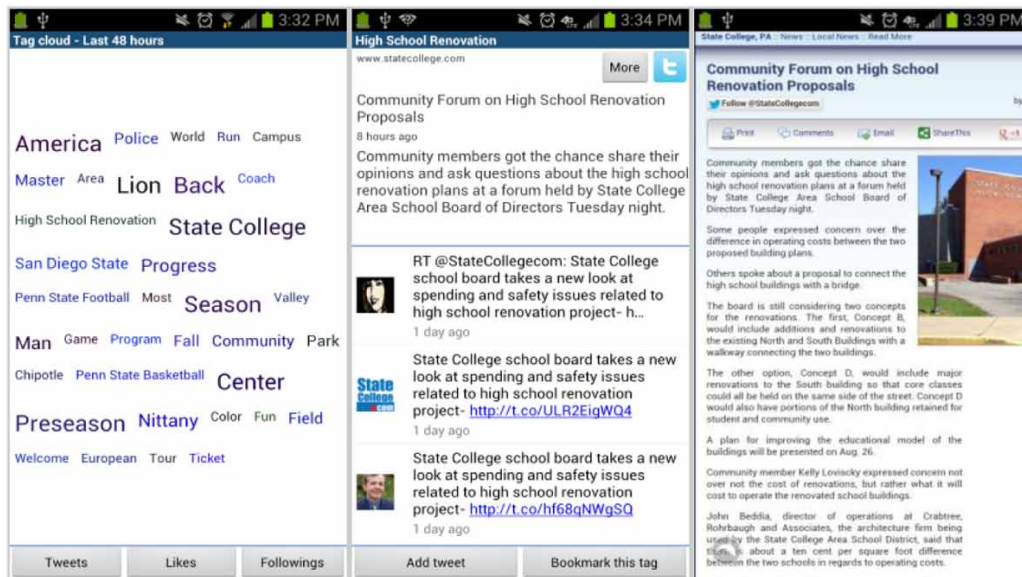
3:32 PM

Tag cloud - Last 48 hours

America Police World Run Campus

Master Area Lion Back Coach

High School Renovation State College

San Diego State Progress

Penn State Football Most Season Valley

Man Game Program Fall Community Park

Chipotle Penn State Basketball Center

Preseason Nittany Color Fun Field

Welcome European Tour Ticket

Tweets Likes Followings

3:34 PM

High School Renovation

www.statecollege.com

More

Community Forum on High School Renovation Proposals

8 hours ago

Community members got the chance share their opinions and ask questions about the high school renovation plans at a forum held by State College Area School Board of Directors Tuesday night.

RT @StateCollegecom: State College school board takes a new look at spending and safety issues related to high school renovation project- h...

1 day ago

State College school board takes a new look at spending and safety issues related to high school renovation project- http://t.co/ULR2EigWQ4

1 day ago

State College school board takes a new look at spending and safety issues related to high school renovation project- http://t.co/hf68qNWgSQ

1 day ago

Add tweet Bookmark this tag

3:39 PM

State College, PA :: News :: Local News :: Read More

Community Forum on High School Renovation Proposals

Follow @StateCollegecom

Print Comments Email ShareThis

Community members got the chance share their opinions and ask questions about the high school renovation plans at a forum held by State College Area School Board of Directors Tuesday night.

Some people expressed concern over the difference in operating costs between the two proposed building plans.

Others spoke about a proposal to connect the high school buildings with a bridge.

The board is still considering two concepts for the renovations. The first, Concept B, would include additions and renovations to the existing North and South Buildings with a walkway connecting the two buildings.

The other option, Concept D, would include major renovations to the South building so that core classes could all be held on the same side of the street. Concept D would also have portions of the North building retained for student and community use.

A plan for improving the educational model of the buildings will be presented on Aug. 26.

Community member Kelly Loviscky expressed concern not over not the cost of renovations, but rather what it will cost to operate the renovated school buildings.

John Beddia, director of operations at Crabtree, Rohrbaugh and Associates, the architecture firm being used by the State College Area School District, said that there is about a ten cent per square foot difference between the two schools in regards to operating costs.